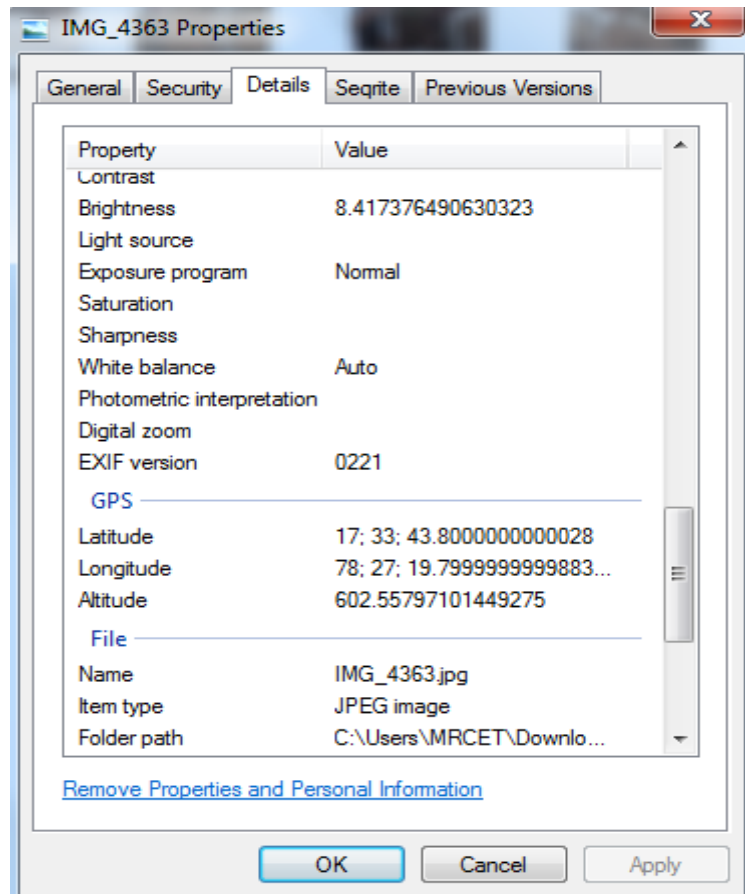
IMG_4363 Properties

General | Security | Details | Seqrite | Previous Versions

| Property | Value |
|---|---|
| Contrast | |
| Brightness | 8.417376490630323 |
| Light source | |
| Exposure program | Normal |
| Saturation | |
| Sharpness | |
| White balance | Auto |
| Photometric interpretation | |
| Digital zoom | |
| EXIF version | 0221 |
| GPS | |
| Latitude | 17; 33; 43.8000000000028 |
| Longitude | 78; 27; 19.7999999999883... |
| Altitude | 602.55797101449275 |
| File | |
| Name | IMG_4363.jpg |
| Item type | JPEG image |
| Folder path | C:\Users\MRCET\Downlo... |

Remove Properties and Personal Information

OK | Cancel | Apply